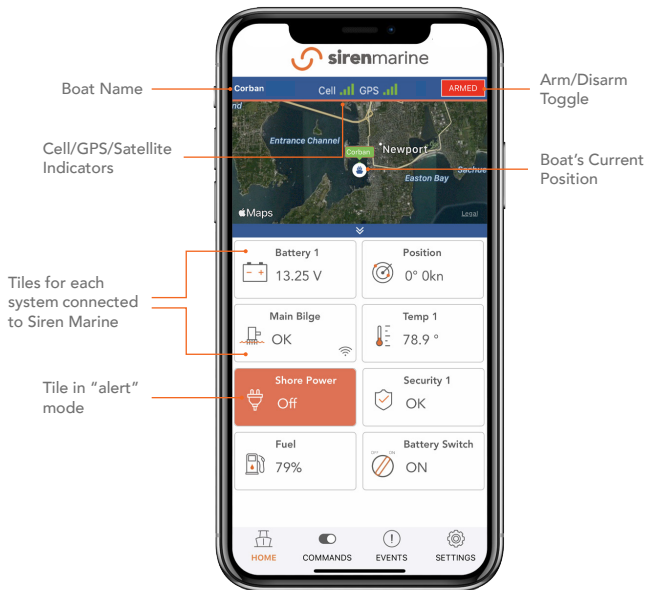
sirenmarine

Boat Name

Corban

Cell GPS

ARMED

Arm/Disarm Toggle

Cell/GPS/Satellite Indicators

Entrance Channel

Newport

Corban

Boat's Current Position

Sachue

Easton Bay

Maps

Legal

Tiles for each system connected to Siren Marine

Battery 1
13.25 V

Position
0° 0kn

Main Bilge
OK

Temp 1
78.9 °

Tile in "alert" mode

Shore Power
Off

Security 1
OK

Fuel
79%

Battery Switch
OFF ON
ON

HOME
COMMANDS
EVENTS
SETTINGS